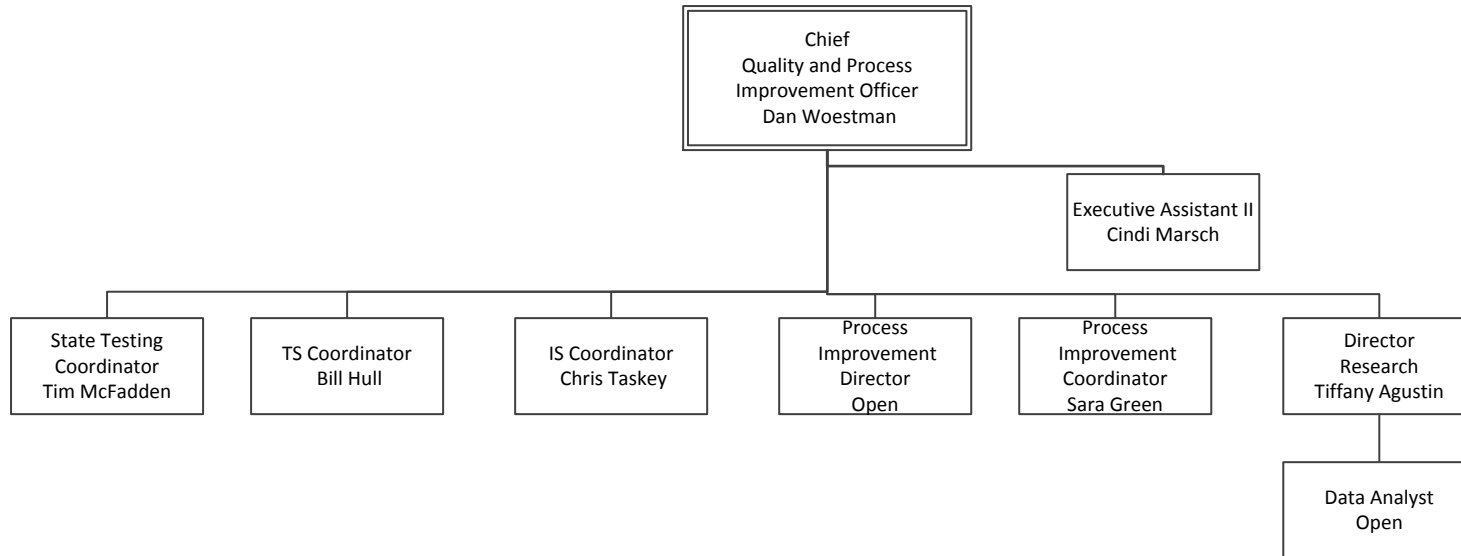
Chief
Quality and Process Improvement Officer
Dan Woestman

Executive Assistant II
Cindi Marsch

State Testing Coordinator
Tim McFadden

TS Coordinator
Bill Hull

IS Coordinator
Chris Taskey

Process Improvement Director
Open

Process Improvement Coordinator
Sara Green

Director Research
Tiffany Agustin

Data Analyst
Open